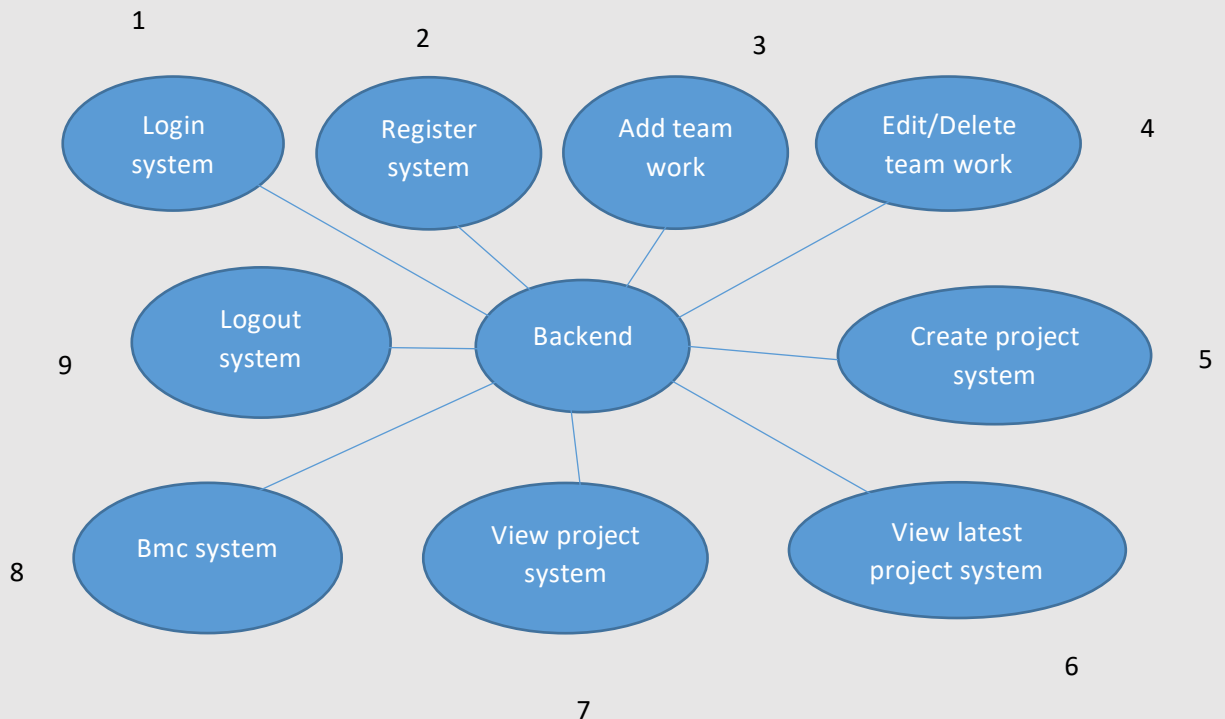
1

Login system

2

Register system

3

Add team work

Edit/Delete team work

4

Logout system

9

Backend

Create project system

5

Bmc system

8

View project system

View latest project system

6

7